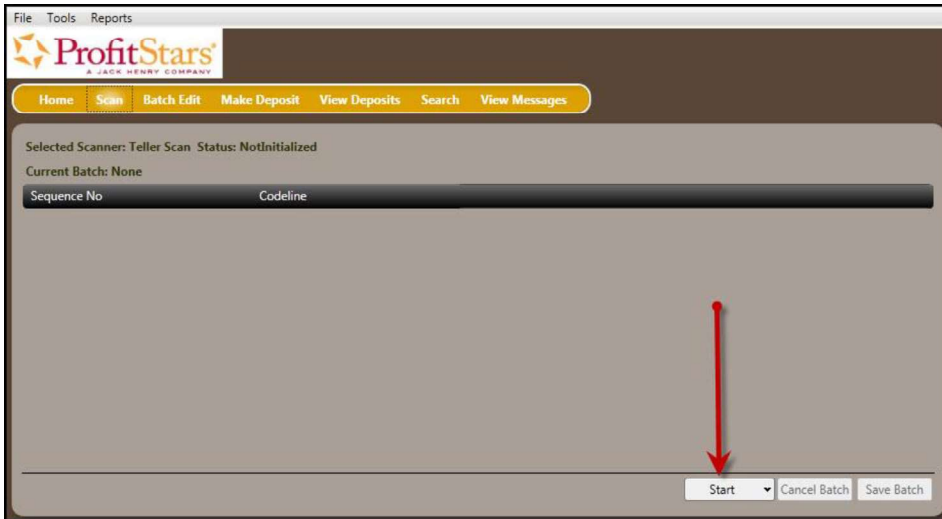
File Tools Reports

ProfitStars®
A JACK HENRY COMPANY

Home Scan Batch Edit Make Deposit View Deposits Search View Messages

Selected Scanner: Teller Scan Status: NotInitialized

Current Batch: None

| Sequence No | Codeline |
|---|---|

Start Cancel Batch Save Batch